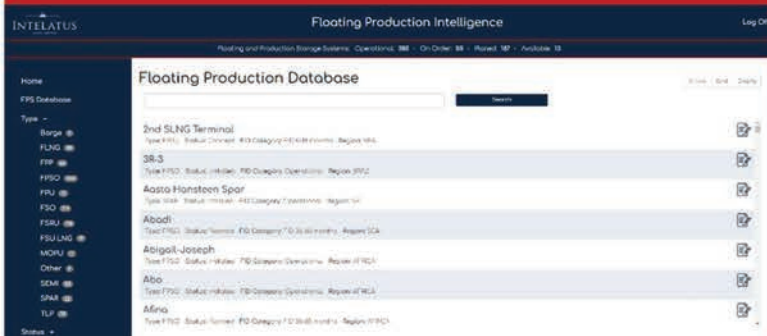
INTELATUS

Floating Production Intelligence

Log Of

Floating and Production Storage Systems · Operational: 386 · On Order: 84 · Planned: 187 · Available: 13

Home

FPS Database

Type −

Barge

FLNG

FPP

FPSO

FPU

FSO

FSRU

FSU LNG

MOPU

Other

SEMI

SPAR

TLP

Status +

Floating Production Database

Search

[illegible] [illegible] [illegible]

2nd SLNG Terminal

Type FSRU · Status Planned · FID Category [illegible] · Region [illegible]

3R-3

Type FPSO · Status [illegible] · FID Category Operational · Region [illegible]

Aasta Hansteen Spar

Type SPAR · Status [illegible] · FID Category Operational · Region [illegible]

Abadi

Type FPSO · Status Planned · FID Category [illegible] · Region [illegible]

Abigail-Joseph

Type FPSO · Status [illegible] · FID Category Operational · Region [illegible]

Abo

Type FPSO · Status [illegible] · FID Category Operational · Region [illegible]

Afina

Type FPSO · Status Planned · FID Category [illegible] · Region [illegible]